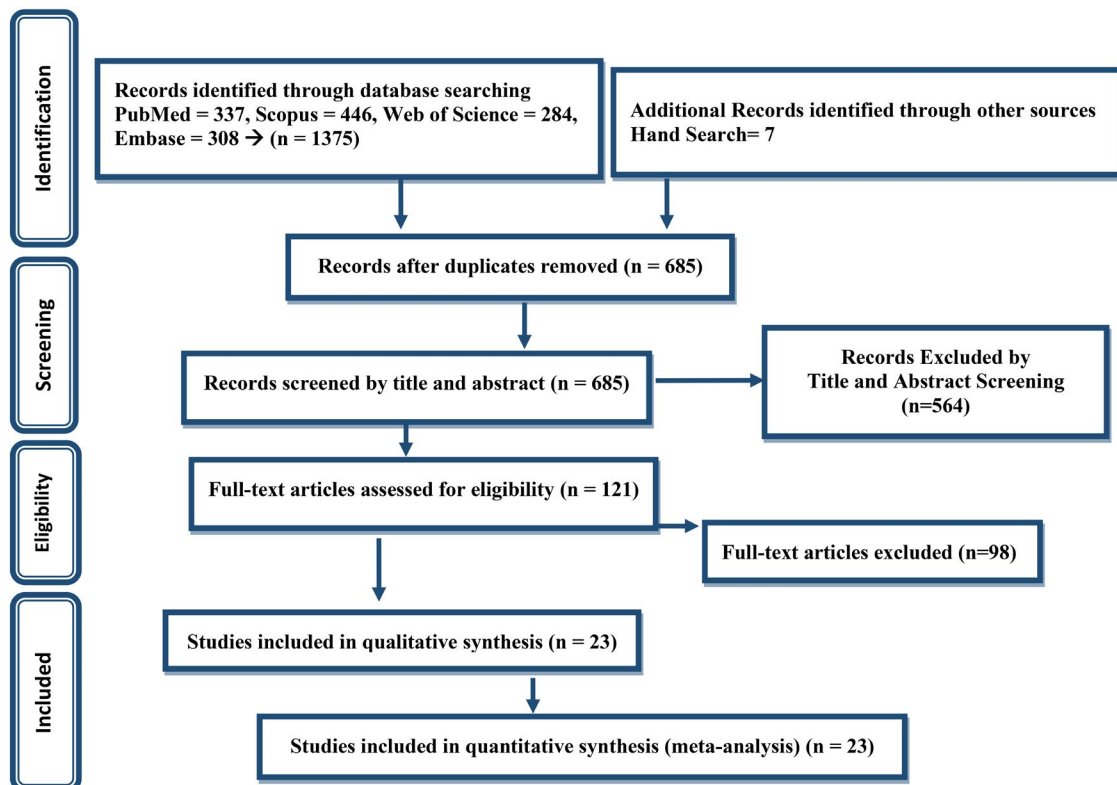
Identification

Records identified through database searching
PubMed = 337, Scopus = 446, Web of Science = 284, Embase = 308 → (n = 1375)

Additional Records identified through other sources
Hand Search= 7

Screening

Records after duplicates removed (n = 685)

Records screened by title and abstract (n = 685)

Records Excluded by
Title and Abstract Screening
(n=564)

Eligibility

Full-text articles assessed for eligibility (n = 121)

Full-text articles excluded (n=98)

Included

Studies included in qualitative synthesis (n = 23)

Studies included in quantitative synthesis (meta-analysis) (n = 23)